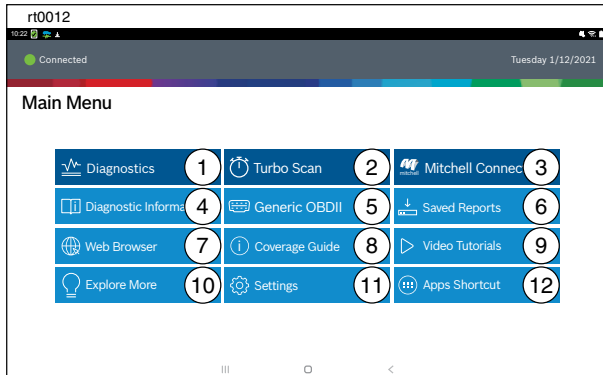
rt0012

10:22

Connected

Tuesday 1/12/2021

Main Menu

Diagnostics 1
Turbo Scan 2
Mitchell Connec 3
Diagnostic Informa 4
Generic OBDII 5
Saved Reports 6
Web Browser 7
Coverage Guide 8
Video Tutorials 9
Explore More 10
Settings 11
Apps Shortcut 12